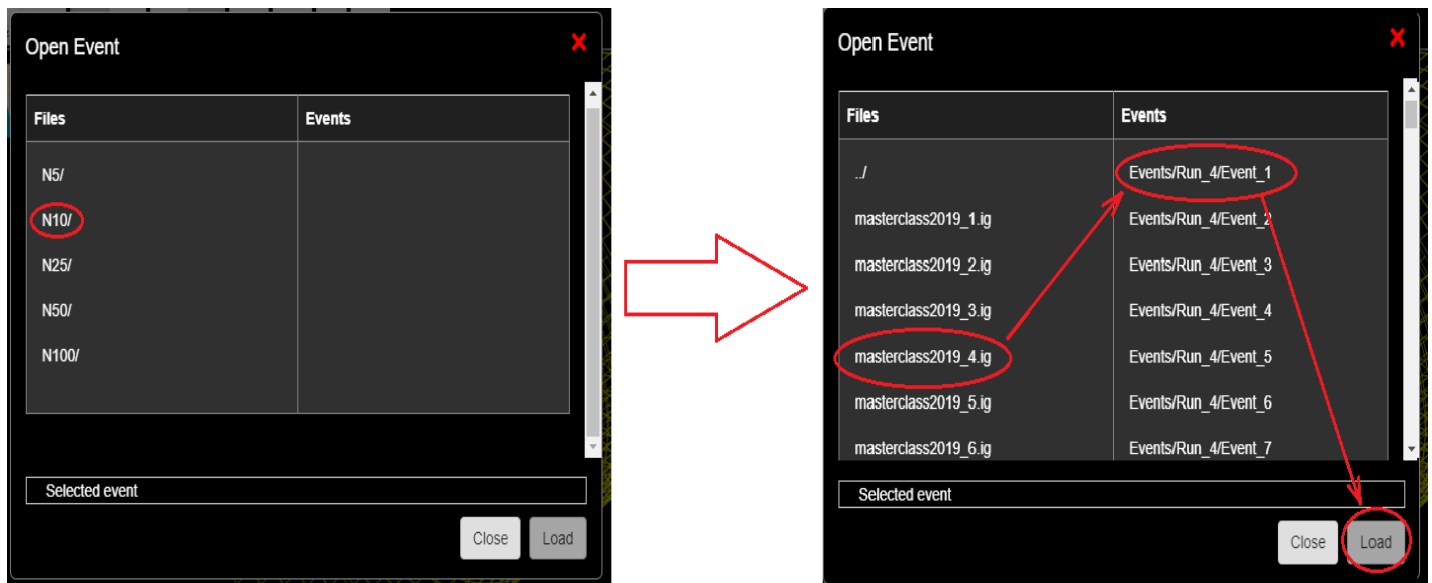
Open Event

| Files | Events |
|---|---|
| N5/ | |
| N10/ | |
| N25/ | |
| N50/ | |
| N100/ | |

Selected event

Close Load

Open Event

| Files | Events |
|---|---|
| ../ | Events/Run_4/Event_1 |
| masterclass2019_1.ig | Events/Run_4/Event_2 |
| masterclass2019_2.ig | Events/Run_4/Event_3 |
| masterclass2019_3.ig | Events/Run_4/Event_4 |
| masterclass2019_4.ig | Events/Run_4/Event_5 |
| masterclass2019_5.ig | Events/Run_4/Event_6 |
| masterclass2019_6.ig | Events/Run_4/Event_7 |

Selected event

Close Load